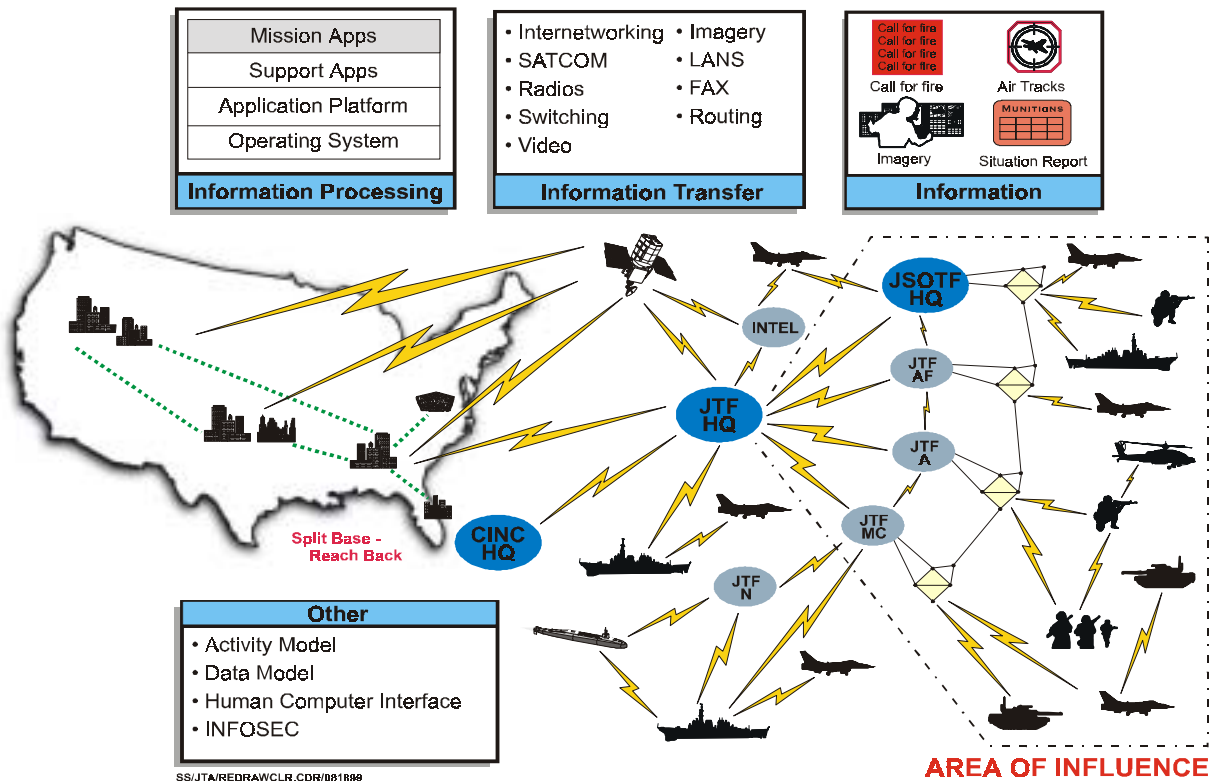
Mission Apps
Support Apps
Application Platform
Operating System

Information Processing

• Internetworking
• SATCOM
• Radios
• Switching
• Video
• Imagery
• LANS
• FAX
• Routing

Information Transfer

Call for fire
Call for fire
Call for fire
Call for fire
Call for fire
Air Tracks
Imagery
MUNITIONS
Situation Report

Information

JSOTF HQ
INTEL
JTF AF
JTF HQ
JTF A
JTF MC
CINC HQ
JTF N

Split Base - Reach Back

Other
• Activity Model
• Data Model
• Human Computer Interface
• INFOSEC

SS/JTA/REDRAWCLR.CDR/081899

AREA OF INFLUENCE